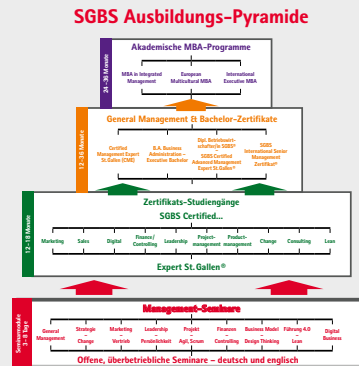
SGBS Ausbildungs-Pyramide

24 - 36 Monate

Akademische MBA-Programme

MBA in Integrated Management

European Multicultural MBA

International Executive MBA

12 - 36 Monate

General Management & Bachelor-Zertifikate

Certified Management Expert St.Gallen (CME)

B.A. Business Administration – Executive Bachelor

Dipl. Betriebswirtschafter/in SGBS®

SGBS Certified Advanced Management Expert St.Gallen®

SGBS International Senior Management Certificat®

12 - 18 Monate

Zertifikats-Studiengänge

SGBS Certified...

Marketing

Sales

Digital

Finance/ Controlling

Leadership

Project-management

Product-management

Change

Consulting

Lean

Expert St.Gallen®

Seminarmodule 3 - 6 Tage

Management-Seminare

General Management

Strategie

Change

Marketing

Vertrieb

Leadership

Persönlichkeit

Projekt

Agil, Scrum

Finance

Controlling

Business Model

Design Thinking

Führung 4.0

Lean

Digital Business

Offene, überbetriebliche Seminare – deutsch und englisch